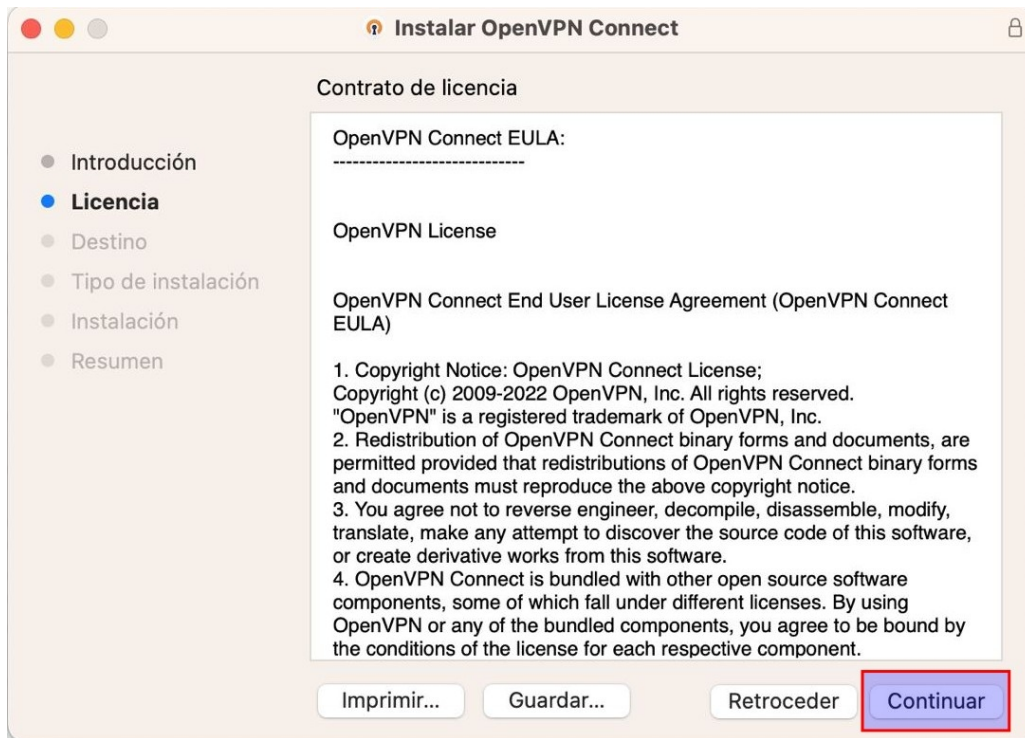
Instalar OpenVPN Connect

Contrato de licencia

Introducción
Licencia
Destino
Tipo de instalación
Instalación
Resumen

OpenVPN Connect EULA:
----------------------------

OpenVPN License

OpenVPN Connect End User License Agreement (OpenVPN Connect EULA)

1. Copyright Notice: OpenVPN Connect License;
Copyright (c) 2009-2022 OpenVPN, Inc. All rights reserved.
"OpenVPN" is a registered trademark of OpenVPN, Inc.
2. Redistribution of OpenVPN Connect binary forms and documents, are permitted provided that redistributions of OpenVPN Connect binary forms and documents must reproduce the above copyright notice.
3. You agree not to reverse engineer, decompile, disassemble, modify, translate, make any attempt to discover the source code of this software, or create derivative works from this software.
4. OpenVPN Connect is bundled with other open source software components, some of which fall under different licenses. By using OpenVPN or any of the bundled components, you agree to be bound by the conditions of the license for each respective component.

Imprimir... Guardar... Retroceder Continuar